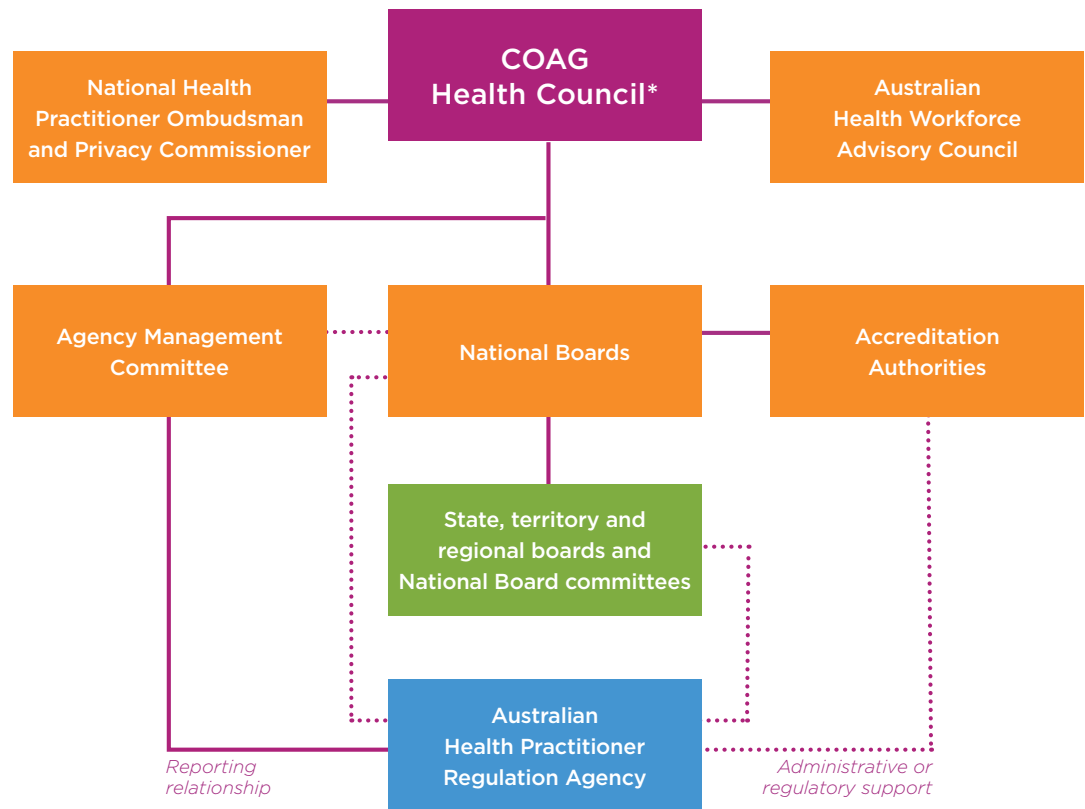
National Health Practitioner Ombudsman and Privacy Commissioner

COAG Health Council*

Australian Health Workforce Advisory Council

Agency Management Committee

National Boards

Accreditation Authorities

State, territory and regional boards and National Board committees

Australian Health Practitioner Regulation Agency

Reporting relationship

Administrative or regulatory support